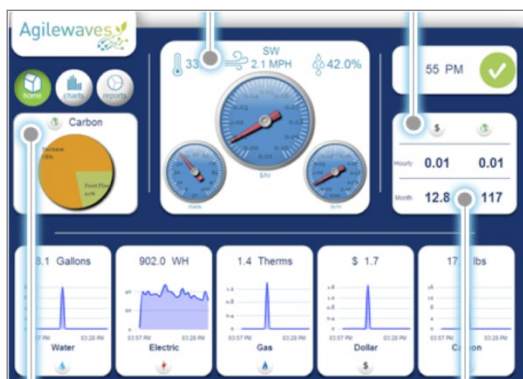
Agilewaves

home charts reports

Carbon

33 SW 2.1 MPH 42.0%

$/hr

55 PM

$

Hourly 0.01 0.01

Month 12.8 117

.1 Gallons

Water

902.0 WH

Electric

1.4 Therms

Gas

$ 1.7

Dollar

17 lbs

Carbon

03:57 PM 03:28 PM